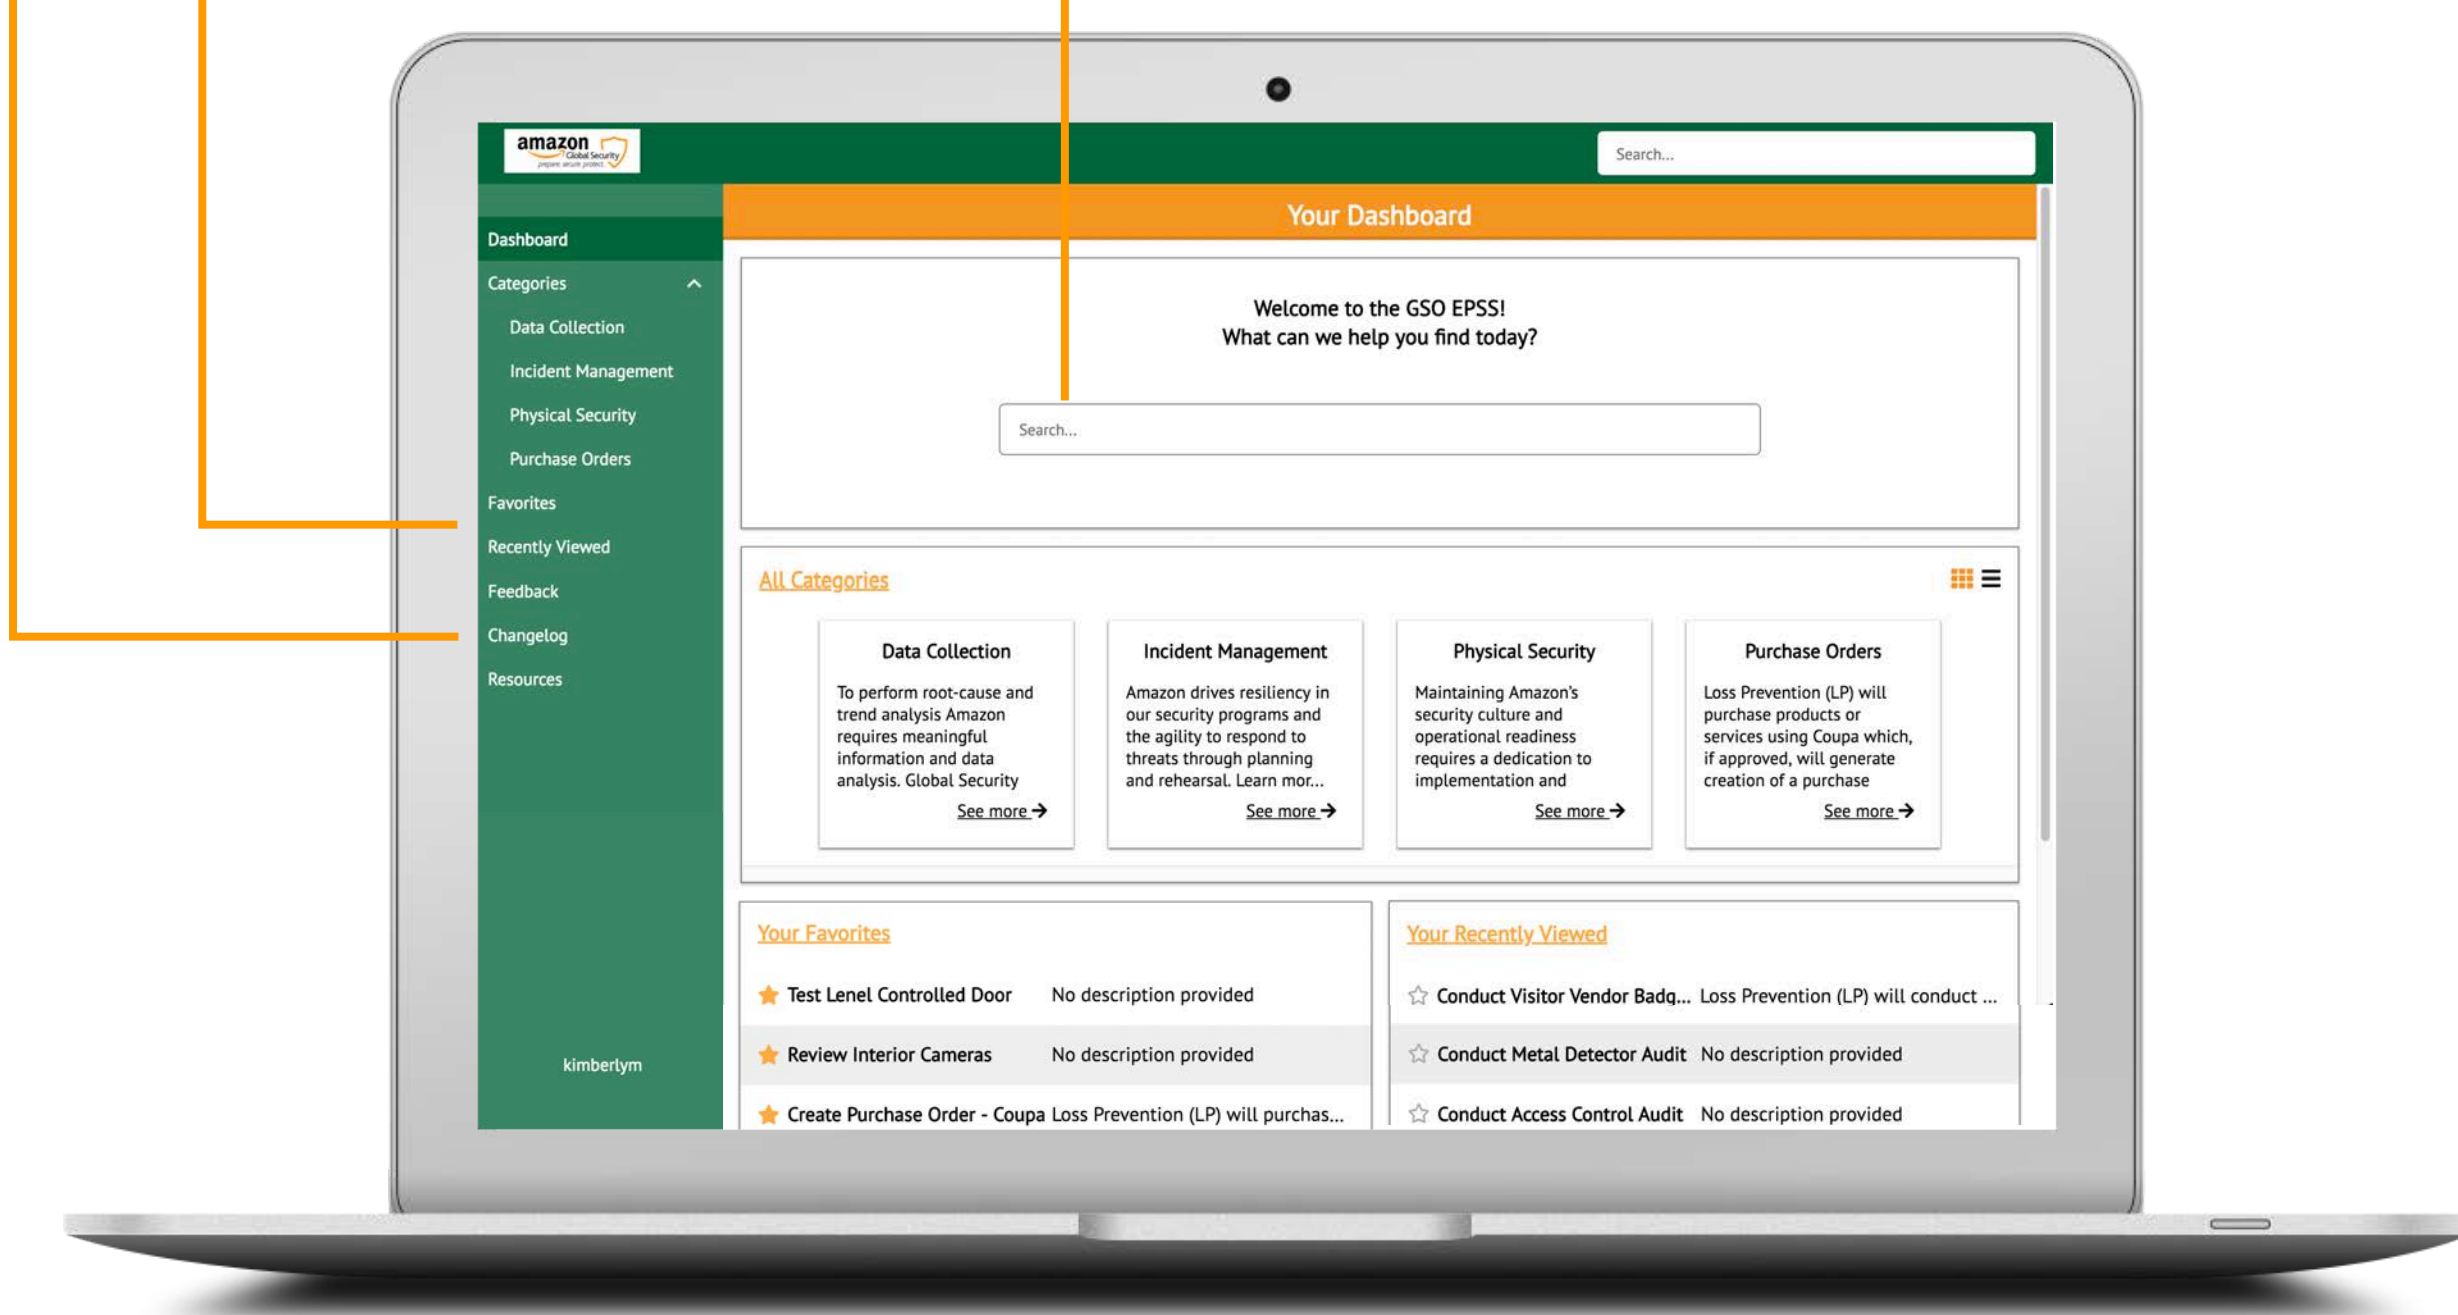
amazon Global Security

Search...

Dashboard
Categories
Data Collection
Incident Management
Physical Security
Purchase Orders
Favorites
Recently Viewed
Feedback
Changelog
Resources

kimberlym

Your Dashboard

Welcome to the GSO EPSS!
What can we help you find today?

Search...

All Categories

Data Collection
To perform root-cause and trend analysis Amazon requires meaningful information and data analysis. Global Security
See more

Incident Management
Amazon drives resiliency in our security programs and the agility to respond to threats through planning and rehearsal. Learn mor...
See more

Physical Security
Maintaining Amazon's security culture and operational readiness requires a dedication to implementation and
See more

Purchase Orders
Loss Prevention (LP) will purchase products or services using Coupa which, if approved, will generate creation of a purchase
See more

Your Favorites

| | |
|---|---|
| Test Lenel Controlled Door | No description provided |
| Review Interior Cameras | No description provided |
| Create Purchase Order - Coupa | Loss Prevention (LP) will purchas... |

Your Recently Viewed

| | |
|---|---|
| Conduct Visitor Vendor Badg... | Loss Prevention (LP) will conduct ... |
| Conduct Metal Detector Audit | No description provided |
| Conduct Access Control Audit | No description provided |